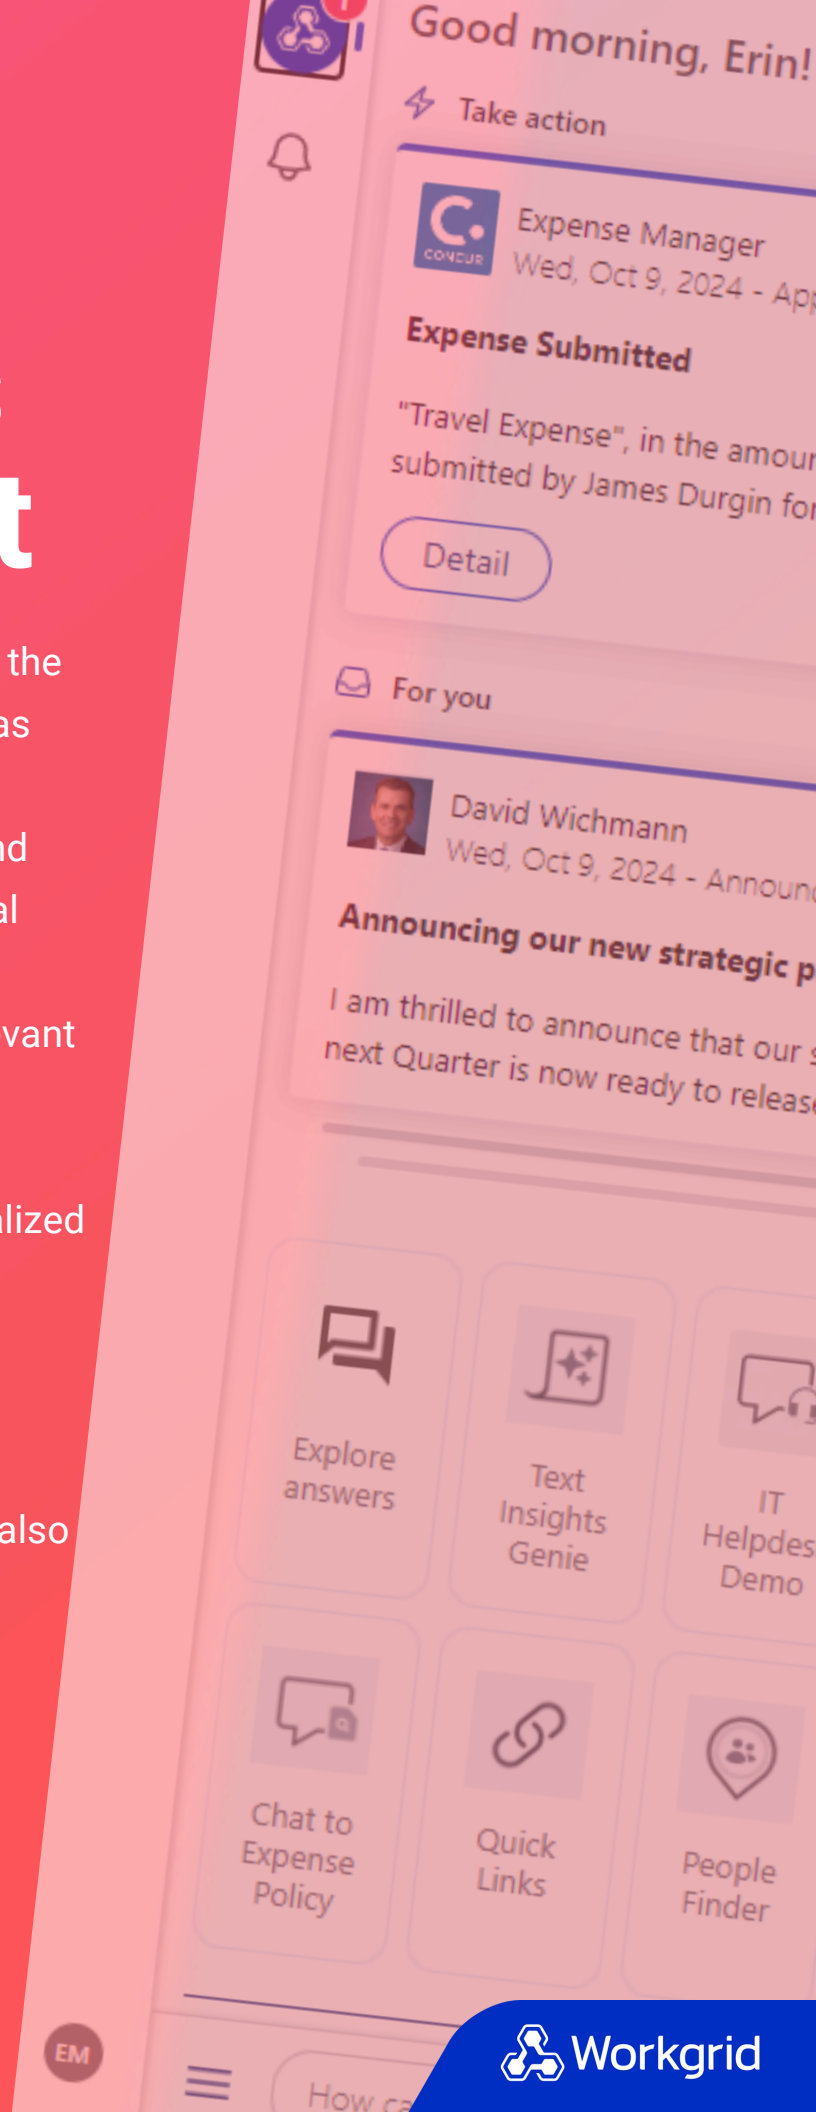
t

the
as

nd
al

vant

lized

also

Good morning, Erin!

Take action

CONCUR
Expense Manager
Wed, Oct 9, 2024 - App

Expense Submitted

"Travel Expense", in the amour submitted by James Durgin for

Detail

For you

David Wichmann
Wed, Oct 9, 2024 - Announc

Announcing our new strategic p

I am thrilled to announce that our s next Quarter is now ready to releas

Explore answers

Text Insights Genie

IT Helpdes Demo

Chat to Expense Policy

Quick Links

People Finder

EM

How ca

Workgrid